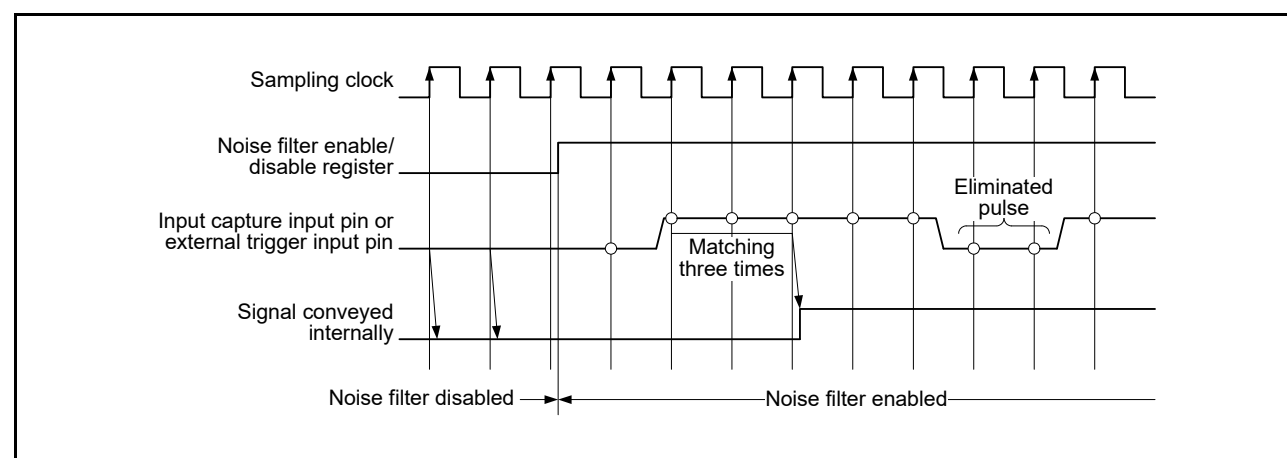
Sampling clock

Noise filter enable/ disable register

Input capture input pin or external trigger input pin

Eliminated pulse

Matching three times

Signal conveyed internally

Noise filter disabled

Noise filter enabled